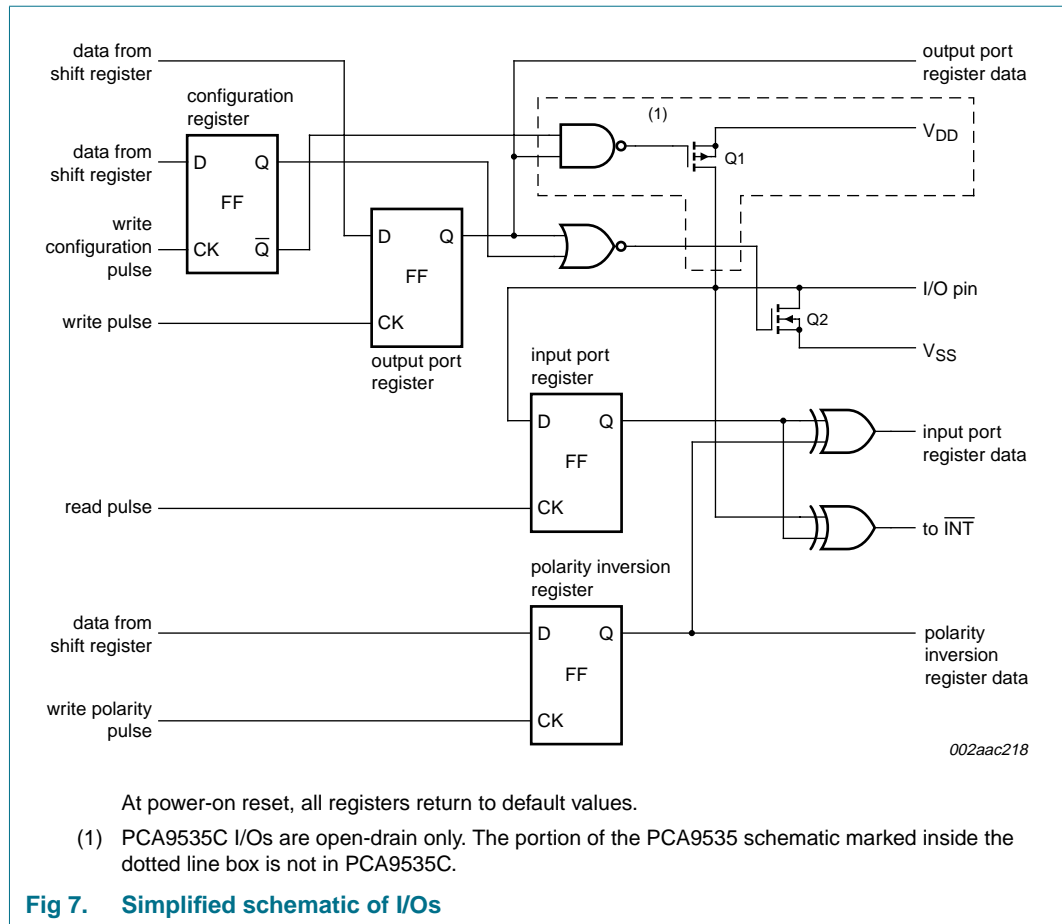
data from shift register

output port register data

configuration register

(1)

$V_{DD}$

data from shift register

D

Q

Q1

FF

write configuration pulse

CK

$\overline{Q}$

D

Q

FF

I/O pin

write pulse

CK

Q2

output port register

$V_{SS}$

input port register

D

Q

input port register data

FF

read pulse

CK

to $\overline{INT}$

polarity inversion register

data from shift register

D

Q

polarity inversion register data

FF

write polarity pulse

CK

002aac218

At power-on reset, all registers return to default values.

(1) PCA9535C I/Os are open-drain only. The portion of the PCA9535 schematic marked inside the dotted line box is not in PCA9535C.

Fig 7. Simplified schematic of I/Os